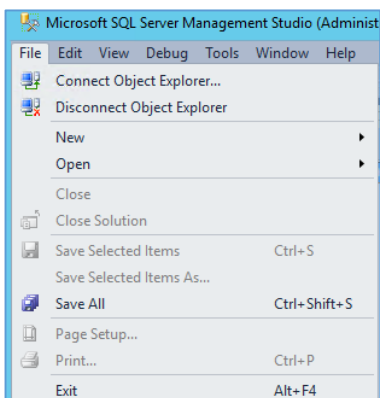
Microsoft SQL Server Management Studio (Administ

File Edit View Debug Tools Window Help

Connect Object Explorer...
Disconnect Object Explorer
New
Open
Close
Close Solution
Save Selected Items Ctrl+S
Save Selected Items As...
Save All Ctrl+Shift+S
Page Setup...
Print... Ctrl+P
Exit Alt+F4